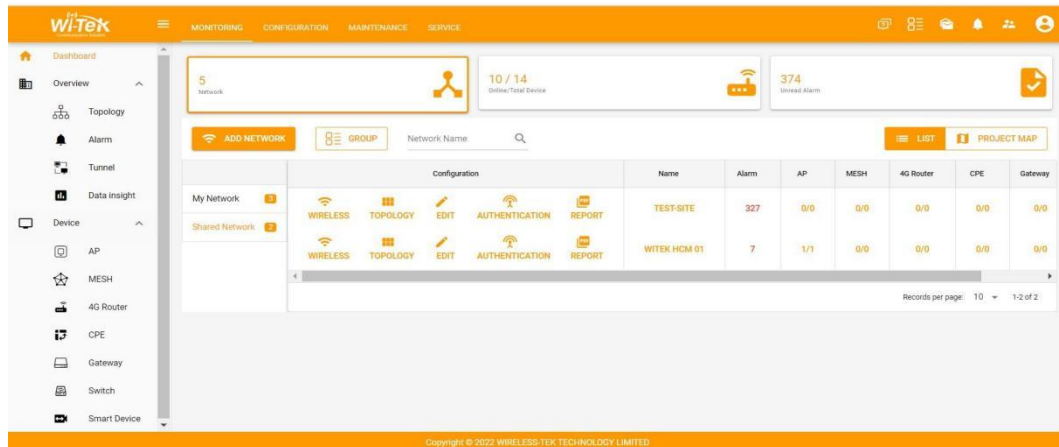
Wi-Tek

MONITORING CONFIGURATION MAINTENANCE SERVICE

Dashboard
Overview
Topology
Alarm
Tunnel
Data insight
Device
AP
MESH
4G Router
CPE
Gateway
Switch
Smart Device

5
Network

10 / 14
Online/Total Device

374
Unread Alarm

ADD NETWORK GROUP Network Name LIST PROJECT MAP

My Network 3
Shared Network 2

| Configuration | Name | Alarm | AP | MESH | 4G Router | CPE | Gateway |
|---|---|---|---|---|---|---|---|
| WIRELESS TOPOLOGY EDIT AUTHENTICATION REPORT | TEST-SITE | 327 | 0/0 | 0/0 | 0/0 | 0/0 | 0/0 |
| WIRELESS TOPOLOGY EDIT AUTHENTICATION REPORT | WITEK HCM 01 | 7 | 1/1 | 0/0 | 0/0 | 0/0 | 0/0 |

Records per page: 10 1-2 of 2

Copyright © 2022 WIRELESS-TEK TECHNOLOGY LIMITED